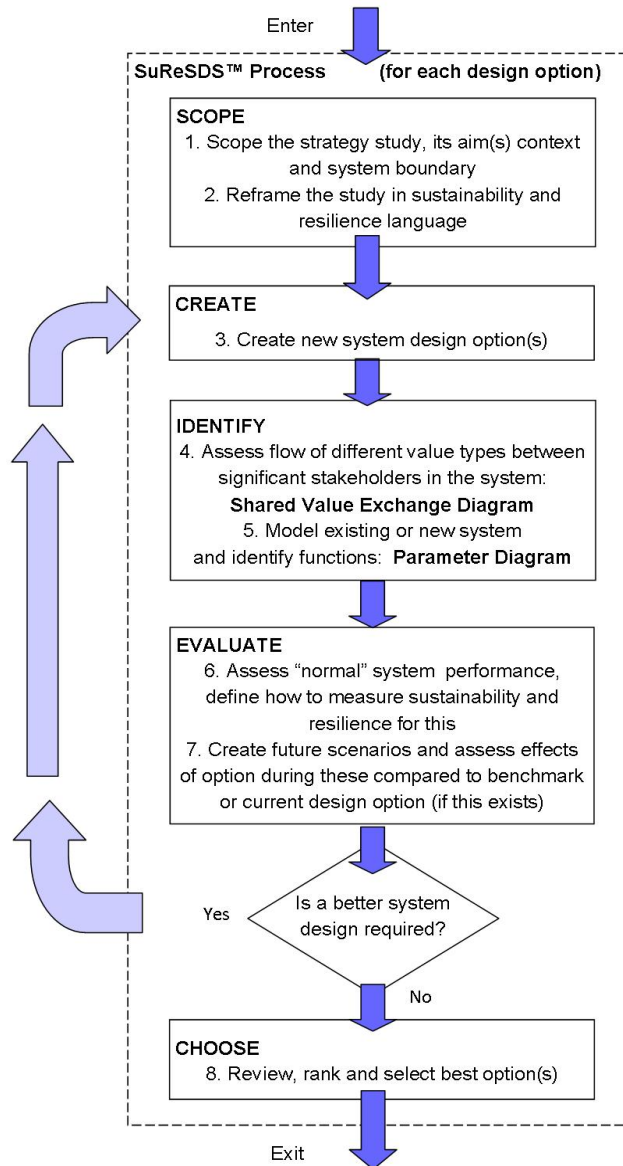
Enter

SuReSDS™ Process (for each design option)

SCOPE
1. Scope the strategy study, its aim(s) context and system boundary
2. Reframe the study in sustainability and resilience language

CREATE
3. Create new system design option(s)

IDENTIFY
4. Assess flow of different value types between significant stakeholders in the system: **Shared Value Exchange Diagram**
5. Model existing or new system and identify functions: **Parameter Diagram**

EVALUATE
6. Assess "normal" system performance, define how to measure sustainability and resilience for this
7. Create future scenarios and assess effects of option during these compared to benchmark or current design option (if this exists)

Yes

Is a better system design required?

No

CHOOSE
8. Review, rank and select best option(s)

Exit